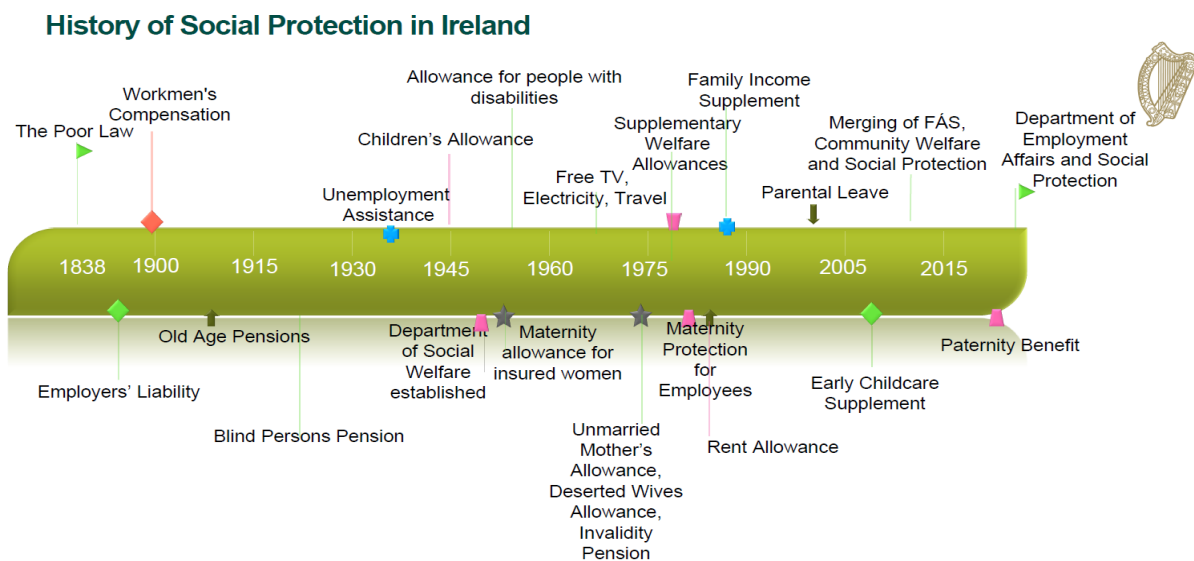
History of Social Protection in Ireland

The Poor Law

Workmen's Compensation

Unemployment Assistance

Children's Allowance

Allowance for people with disabilities

Free TV, Electricity, Travel

Supplementary Welfare Allowances

Family Income Supplement

Parental Leave

Merging of FÁS, Community Welfare and Social Protection

Department of Employment Affairs and Social Protection

1838 1900 1915 1930 1945 1960 1975 1990 2005 2015

Employers' Liability

Old Age Pensions

Blind Persons Pension

Department of Social Welfare established

Maternity allowance for insured women

Unmarried Mother's Allowance, Deserted Wives Allowance, Invalidity Pension

Maternity Protection for Employees

Rent Allowance

Early Childcare Supplement

Paternity Benefit